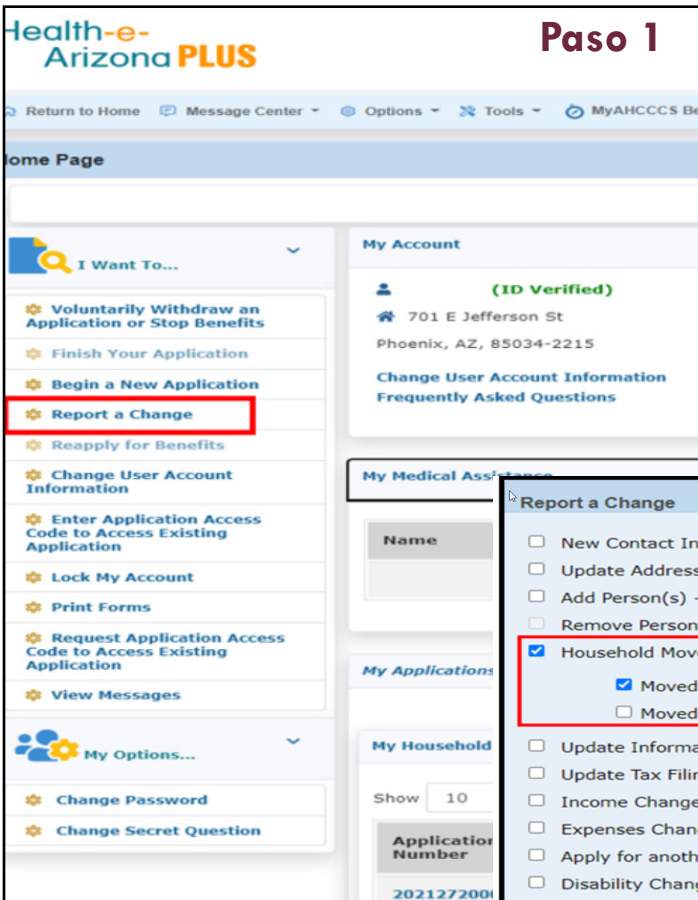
lealth-e-
Arizona PLUS

Paso 1

Return to Home Message Center Options Tools MyAHCCCS Be

lome Page

I Want To...

Voluntarily Withdraw an Application or Stop Benefits
Finish Your Application
Begin a New Application
Report a Change
Reapply for Benefits
Change User Account Information
Enter Application Access Code to Access Existing Application
Lock My Account
Print Forms
Request Application Access Code to Access Existing Application
View Messages

My Options...

Change Password
Change Secret Question

My Account

(ID Verified)
701 E Jefferson St
Phoenix, AZ, 85034-2215

Change User Account Information
Frequently Asked Questions

My Medical Assistance

Name

My Applications

My Household

Show 10

Application Number
2021272000

Report a Change

New Contact In
Update Address
Add Person(s) -
Remove Person
Household Mov
Moved
Moved
Update Informa
Update Tax Filin
Income Change
Expenses Chan
Apply for anoth
Disability Chang